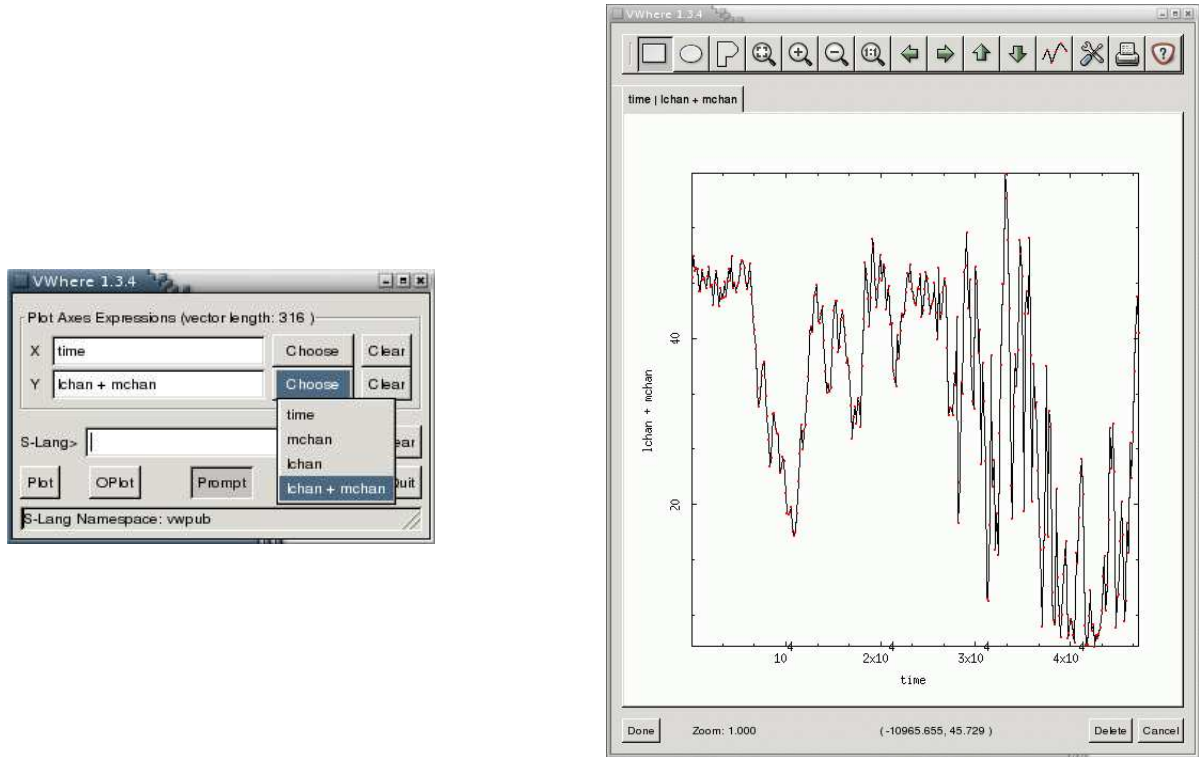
VWhere 1.3.4

Plot Axes Expressions (vector length: 316 )

X time Choose Clear

Y lchan + mchan Choose Clear

time
mchan
lchan
lchan + mchan

S-Lang> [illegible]ear

Plot OPlot Prompt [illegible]uit

S-Lang Namespace: vwpub

VWhere 1.3.4

time | lchan + mchan

40

20

lchan + mchan

$10^4$ $2x10^4$ $3x10^4$ $4x10^4$

time

Done Zoom: 1.000 ( -10965.655, 45.729 ) Delete Cancel